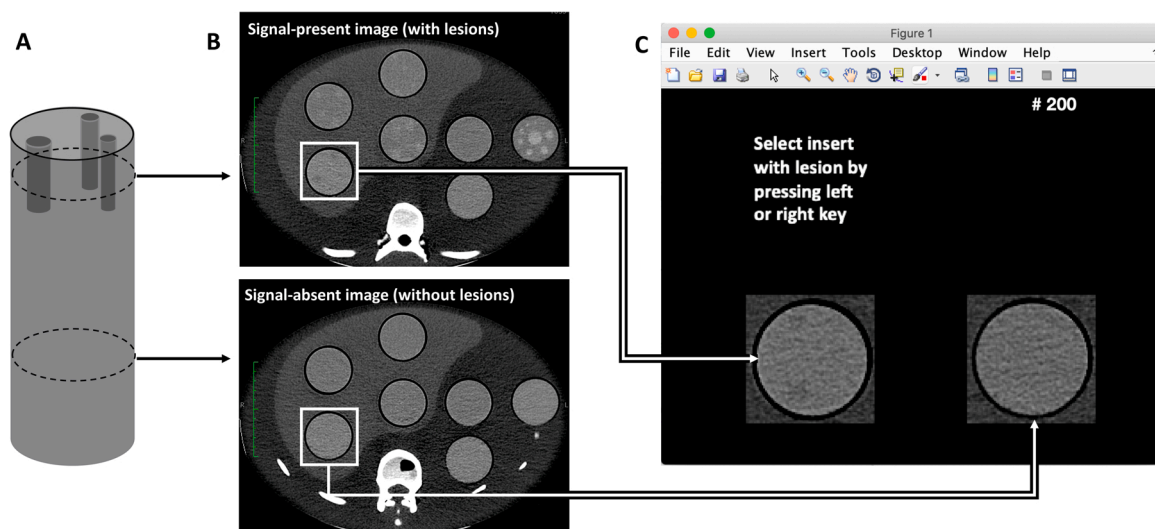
A

B

Signal-present image (with lesions)

Signal-absent image (without lesions)

C

Figure 1

File Edit View Insert Tools Desktop Window Help

# 200

Select insert with lesion by pressing left or right key